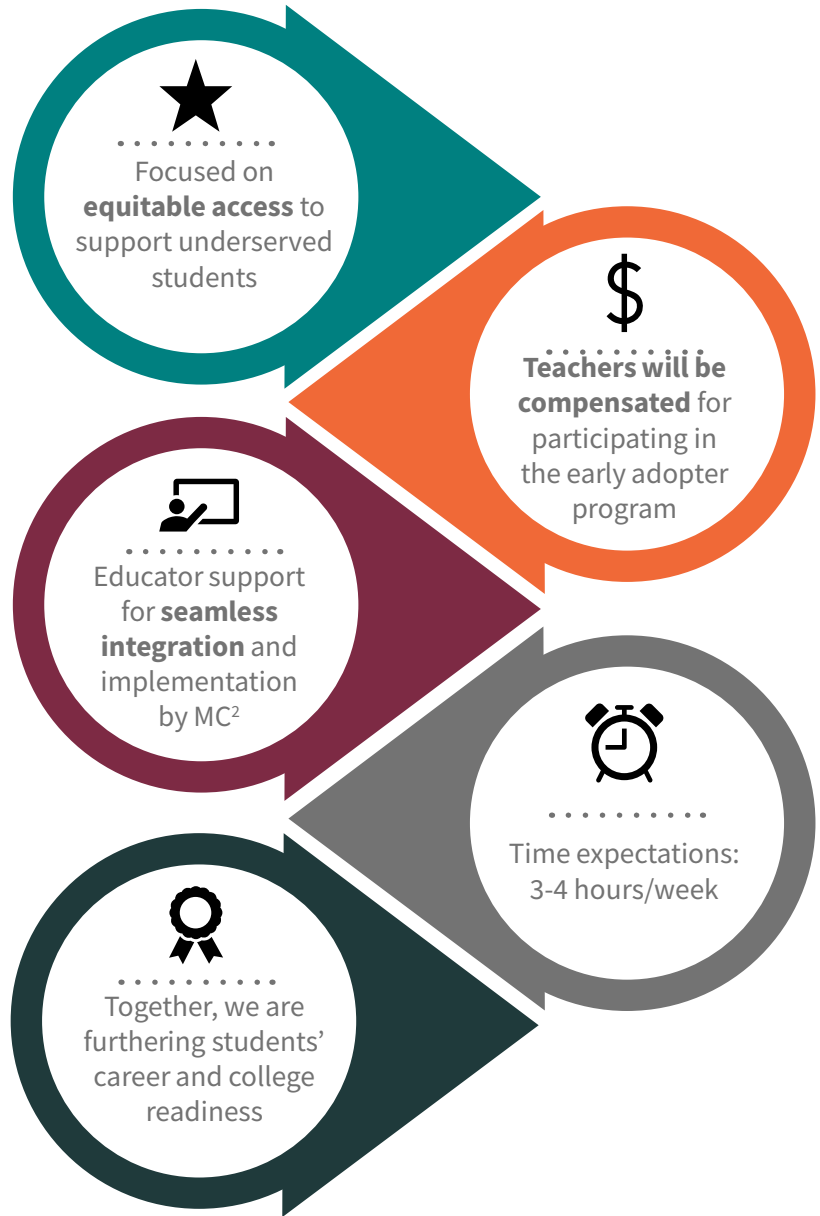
Focused on **equitable access** to support underserved students

$

**Teachers will be compensated** for participating in the early adopter program

Educator support for **seamless integration** and implementation by MC$^2$

Time expectations: 3-4 hours/week

Together, we are furthering students' career and college readiness